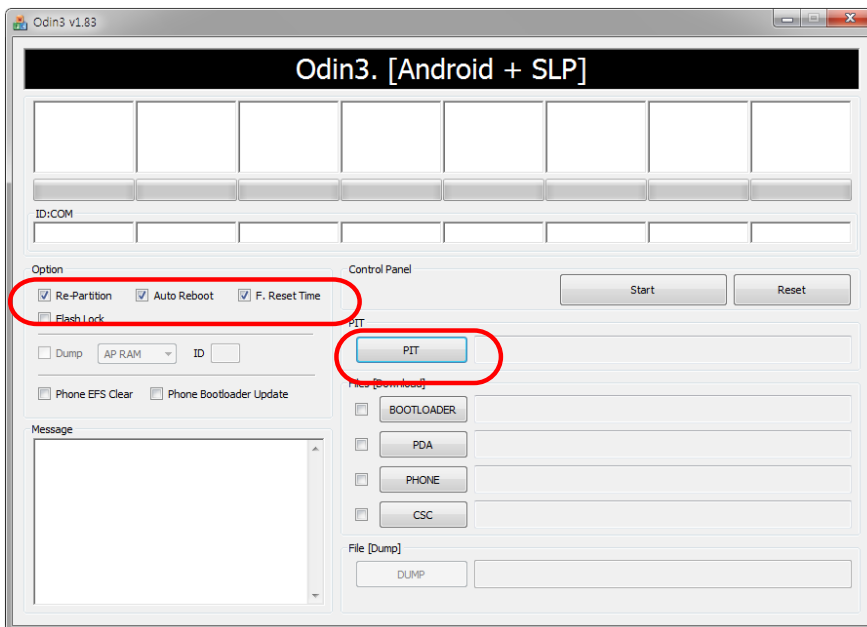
Odin3 v1.83

Odin3. [Android + SLP]

ID:COM

Option

Re-Partition
Auto Reboot
F. Reset Time
Flash Lock

Dump
AP RAM
ID

Phone EFS Clear
Phone Bootloader Update

Message

Control Panel

Start
Reset

PIT

PIT

Files [Download]

BOOTLOADER
PDA
PHONE
CSC

File [Dump]

DUMP